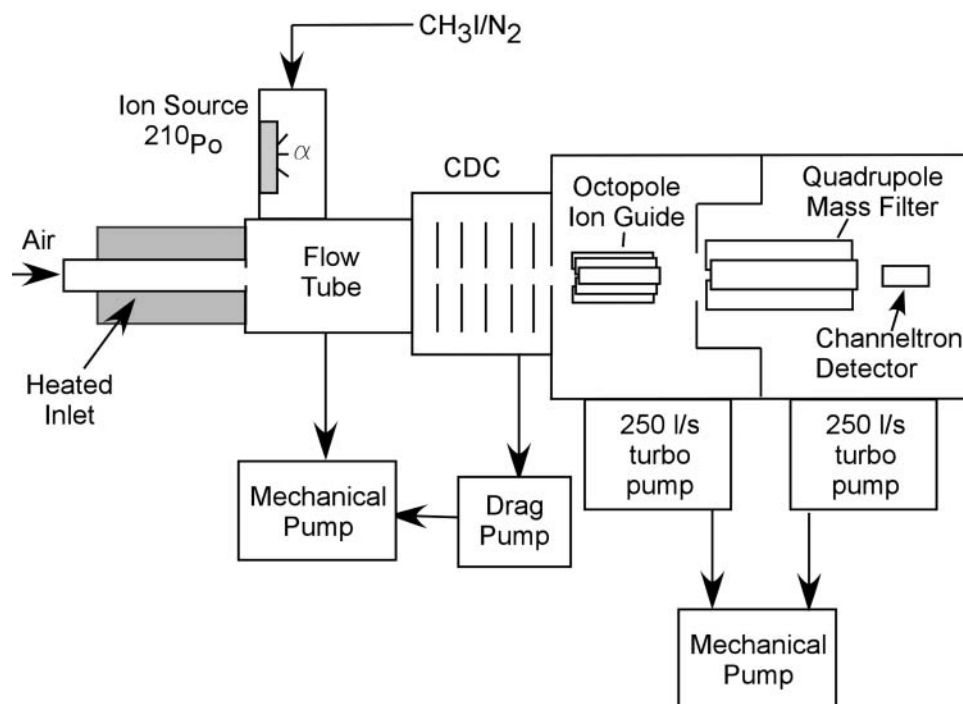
$CH_3I/N_2$

Ion Source $^{210}Po$

$\alpha$

CDC

Octopole Ion Guide

Quadrupole Mass Filter

Air

Flow Tube

Heated Inlet

Channeltron Detector

250 l/s turbo pump

250 l/s turbo pump

Mechanical Pump

Drag Pump

Mechanical Pump